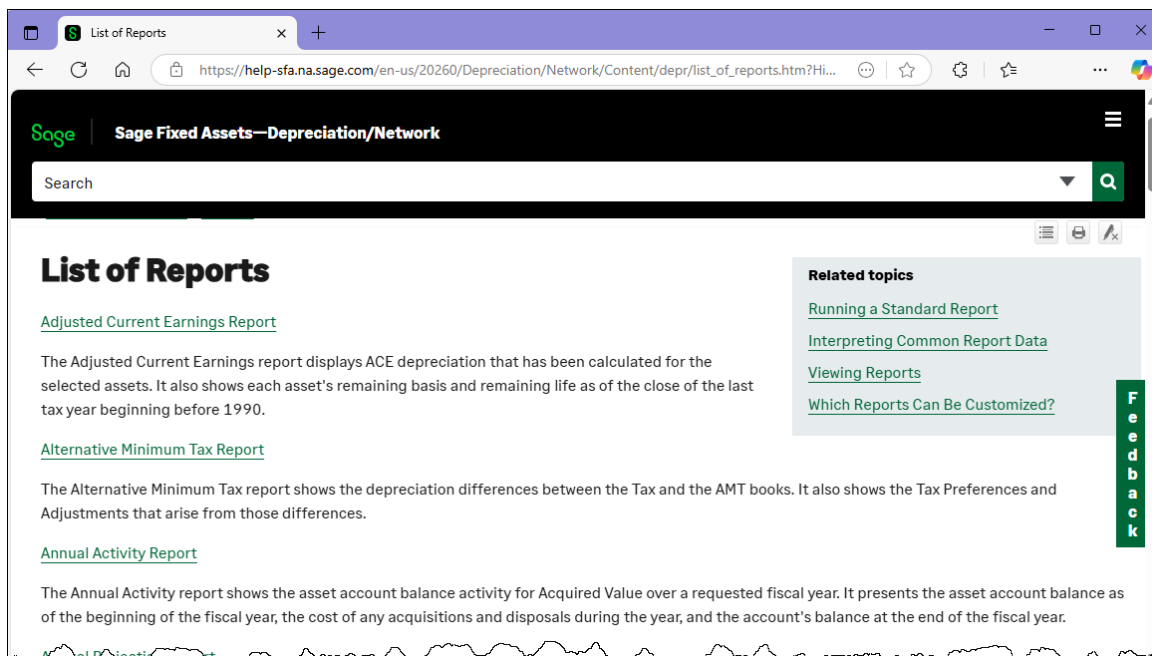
List of Reports

https://help-sfa.na.sage.com/en-us/20260/Depreciation/Network/Content/depr/list_of_reports.htm?Hi...

Sage | Sage Fixed Assets—Depreciation/Network

Search

List of Reports

Adjusted Current Earnings Report

The Adjusted Current Earnings report displays ACE depreciation that has been calculated for the selected assets. It also shows each asset's remaining basis and remaining life as of the close of the last tax year beginning before 1990.

Alternative Minimum Tax Report

The Alternative Minimum Tax report shows the depreciation differences between the Tax and the AMT books. It also shows the Tax Preferences and Adjustments that arise from those differences.

Annual Activity Report

The Annual Activity report shows the asset account balance activity for Acquired Value over a requested fiscal year. It presents the asset account balance as of the beginning of the fiscal year, the cost of any acquisitions and disposals during the year, and the account's balance at the end of the fiscal year.

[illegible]

Related topics

Running a Standard Report

Interpreting Common Report Data

Viewing Reports

Which Reports Can Be Customized?

Feedback